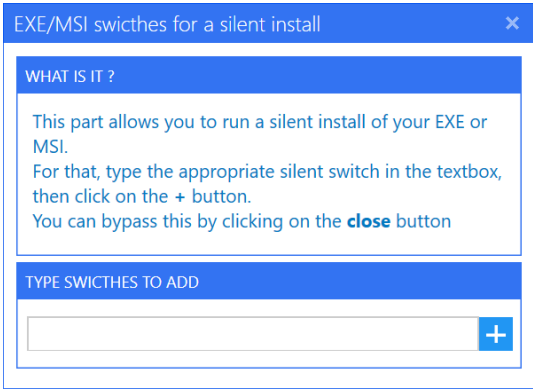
EXE/MSI swicthes for a silent install

×

WHAT IS IT ?

This part allows you to run a silent install of your EXE or MSI.
For that, type the appropriate silent switch in the textbox, then click on the + button.
You can bypass this by clicking on the **close** button

TYPE SWICTHES TO ADD

+